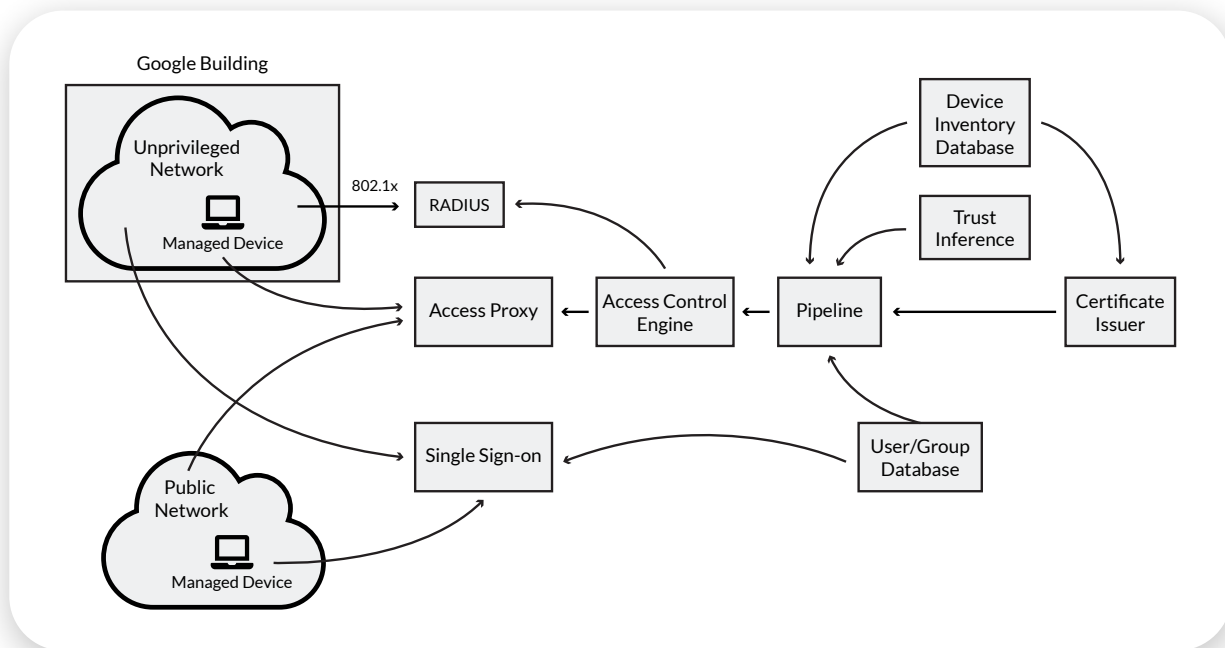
Google Building

Unprivileged Network

Managed Device

802.1x

RADIUS

Device Inventory Database

Trust Inference

Access Proxy

Access Control Engine

Pipeline

Certificate Issuer

Single Sign-on

User/Group Database

Public Network

Managed Device